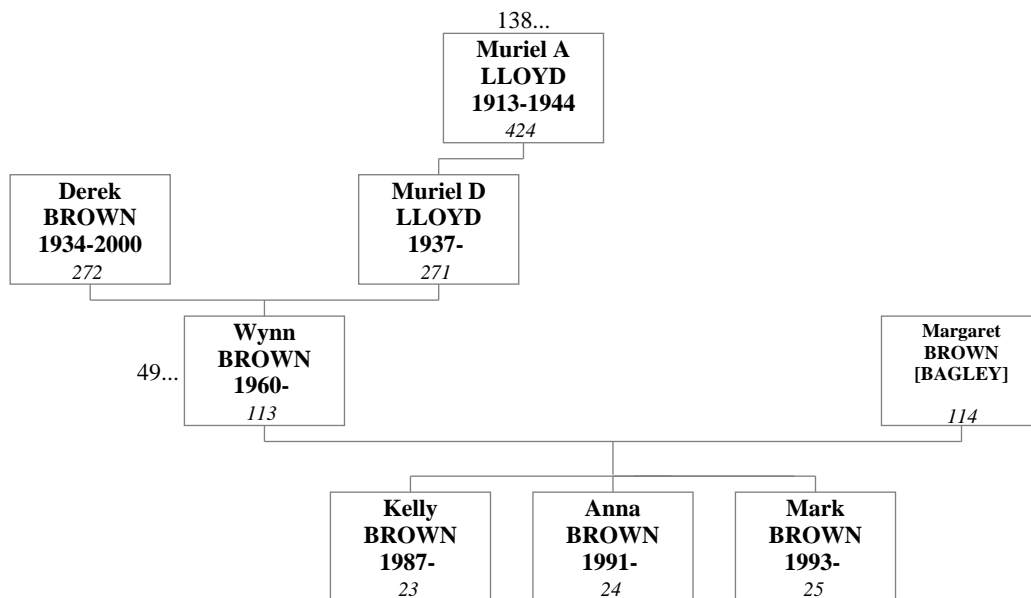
138...

Muriel A LLOYD 1913-1944
424

Derek BROWN 1934-2000
272

Muriel D LLOYD 1937-
271

49...

Wynn BROWN 1960-
113

Margaret BROWN [BAGLEY]
114

Kelly BROWN 1987-
23

Anna BROWN 1991-
24

Mark BROWN 1993-
25